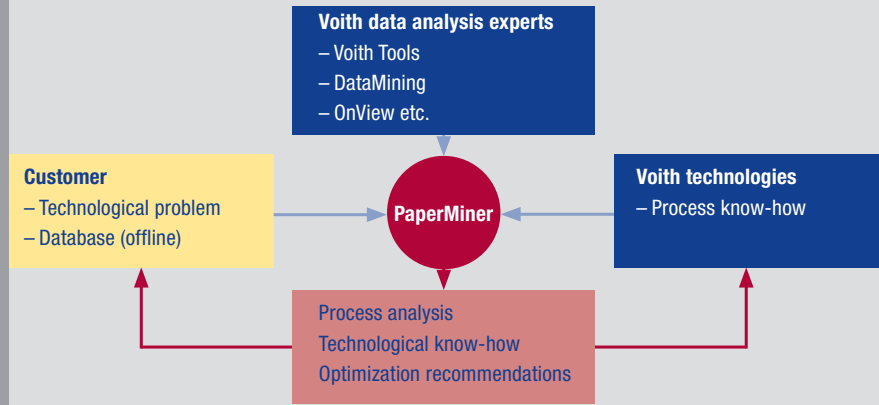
Voith data analysis experts
– Voith Tools
– DataMining
– OnView etc.

Customer
– Technological problem
– Database (offline)

PaperMiner

Voith technologies
– Process know-how

Process analysis
Technological know-how
Optimization recommendations